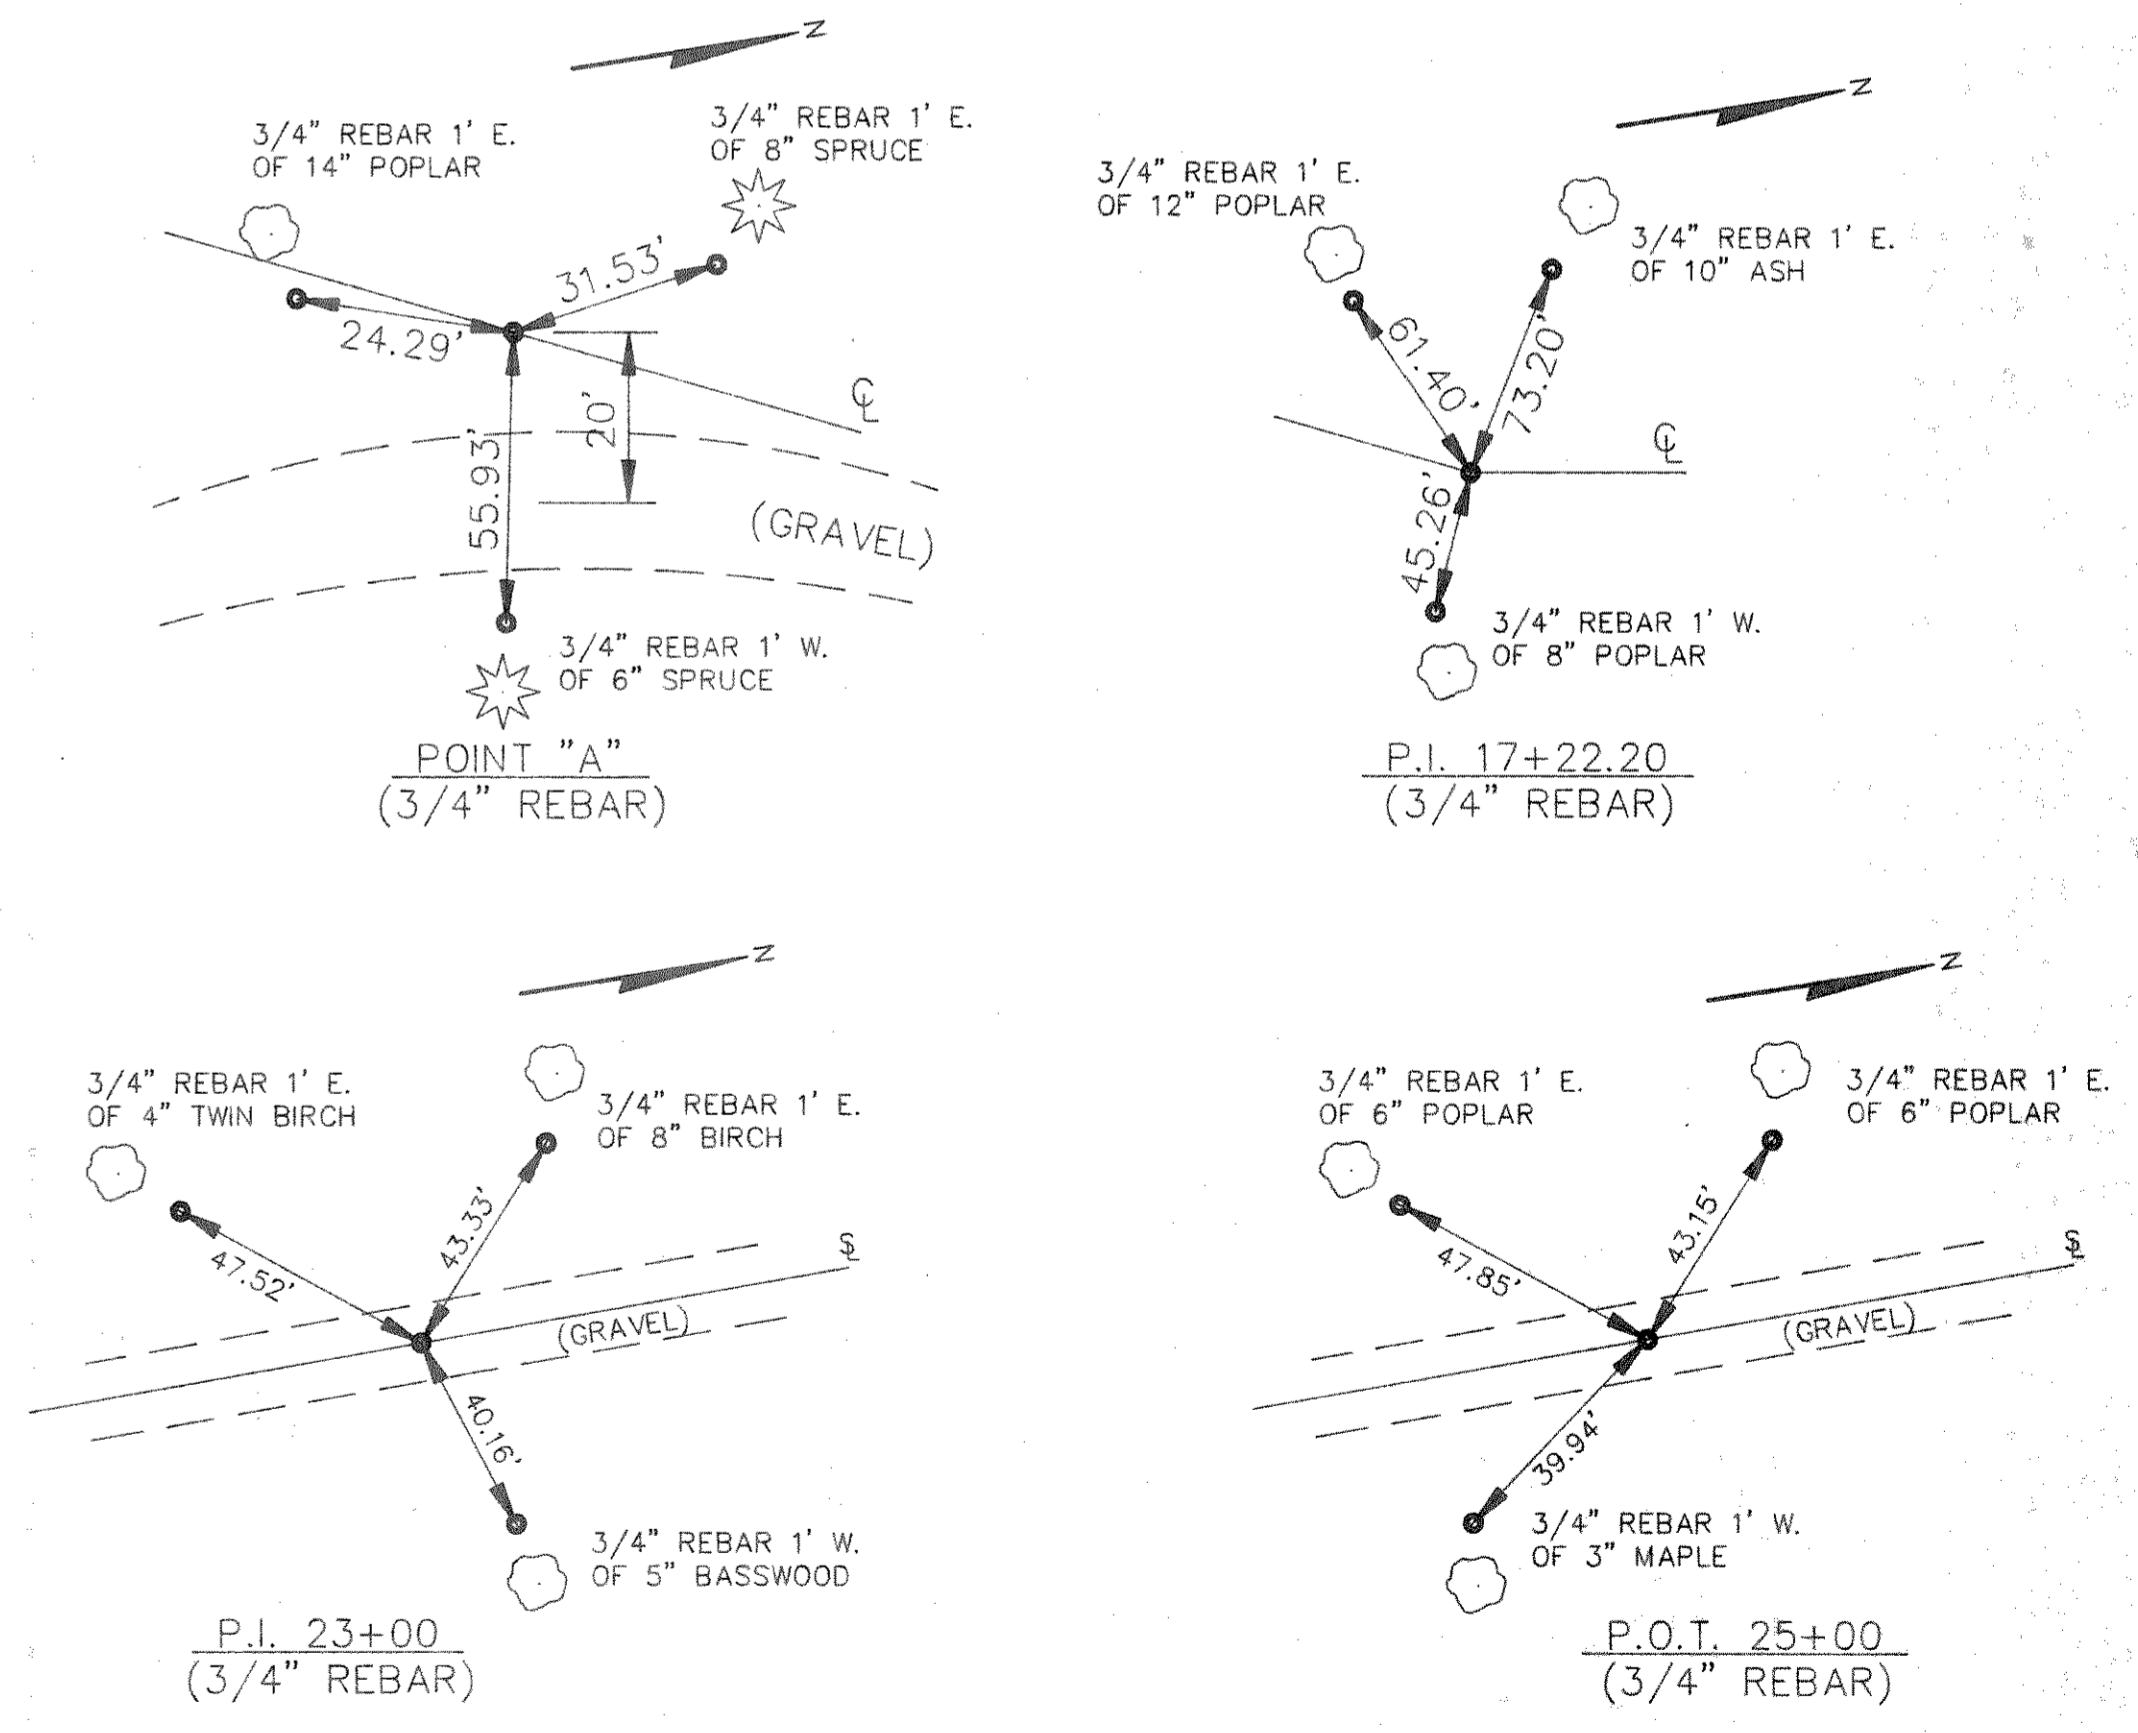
N

3/4" REBAR 1' E. OF 14" POPLAR

3/4" REBAR 1' E. OF 8" SPRUCE

31.53'

24.29'

20'

55.93'

℄

(GRAVEL)

3/4" REBAR 1' W. OF 6" SPRUCE

POINT "A"
(3/4" REBAR)

N

3/4" REBAR 1' E. OF 12" POPLAR

3/4" REBAR 1' E. OF 10" ASH

61.40'

73.20'

℄

45.26'

3/4" REBAR 1' W. OF 8" POPLAR

P.I. 17+22.20
(3/4" REBAR)

N

3/4" REBAR 1' E. OF 4" TWIN BIRCH

3/4" REBAR 1' E. OF 8" BIRCH

43.33'

47.52'

℄

(GRAVEL)

40.16'

3/4" REBAR 1' W. OF 5" BASSWOOD

P.I. 23+00
(3/4" REBAR)

N

3/4" REBAR 1' E. OF 6" POPLAR

3/4" REBAR 1' E. OF 6" POPLAR

43.15'

47.85'

℄

(GRAVEL)

39.94'

3/4" REBAR 1' W. OF 3" MAPLE

P.O.T. 25+00
(3/4" REBAR)